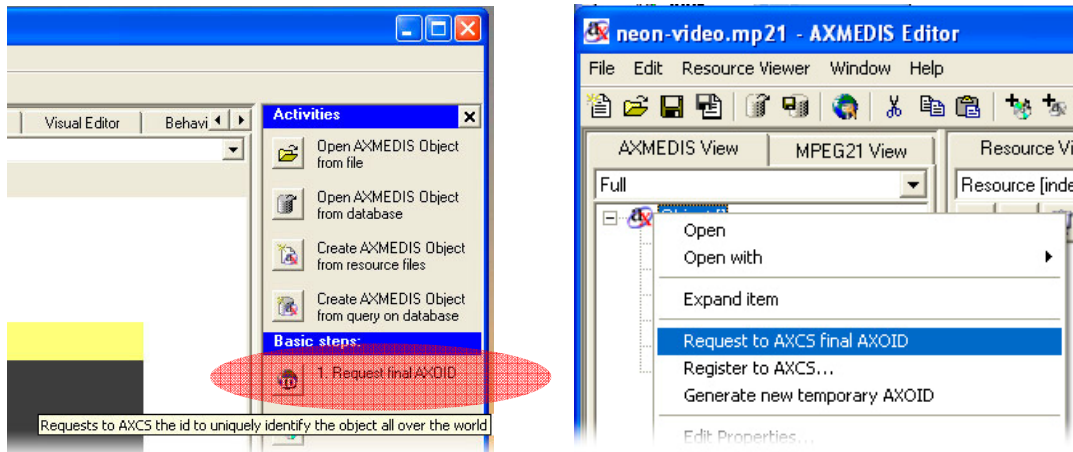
Visual Editor

Behavi

Activities

Open AXMEDIS Object from file

Open AXMEDIS Object from database

Create AXMEDIS Object from resource files

Create AXMEDIS Object from query on database

Basic steps:

1. Request final AXOID

Requests to AXCS the id to uniquely identify the object all over the world

neon-video.mp21 - AXMEDIS Editor

File Edit Resource Viewer Window Help

AXMEDIS View

MPEG21 View

Resource Vi

Full

Resource [inde

Open

Open with

Expand item

Request to AXCS final AXOID

Register to AXCS...

Generate new temporary AXOID

Edit Properties...